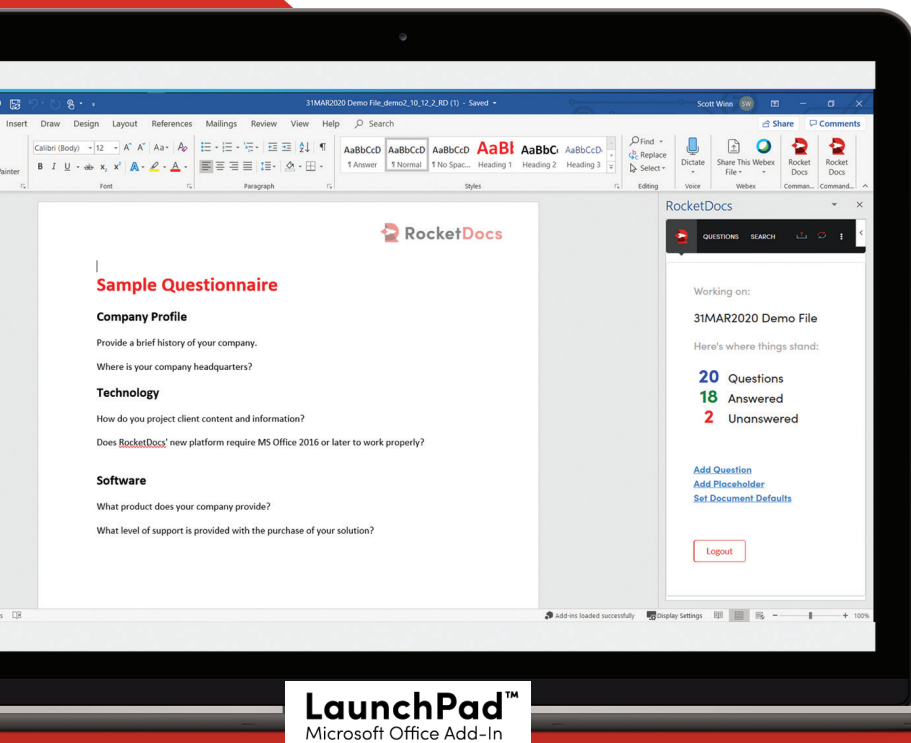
31MAR2020 Demo File_demo2_10_12_2_RD (1) - Saved

Scott Winn SW

Insert Draw Design Layout References Mailings Review View Help Search

Share Comments

Calibri (Body) 12

AaBbCcD ¶ Answer | AaBbCcD ¶ Normal | AaBbCcD ¶ No Spac... | AaBl Heading 1 | AaBbC Heading 2 | AaBbCcD Heading 3

Find Replace Select

Dictate | Share This File | Webex | Rocket Docs | Rocket Docs

Painter | Font | Paragraph | Styles | Editing | Voice | Webex | Comman... | Command...

RocketDocs

Sample Questionnaire

Company Profile

Provide a brief history of your company.

Where is your company headquarters?

Technology

How do you project client content and information?

Does RocketDocs' new platform require MS Office 2016 or later to work properly?

Software

What product does your company provide?

What level of support is provided with the purchase of your solution?

RocketDocs

QUESTIONS SEARCH

Working on:

31MAR2020 Demo File

Here's where things stand:

20 Questions
18 Answered
2 Unanswered

Add Question
Add Placeholder
Set Document Defaults

Logout

Add-ins loaded successfully | Display Settings | 100%

LaunchPad™
Microsoft Office Add-In